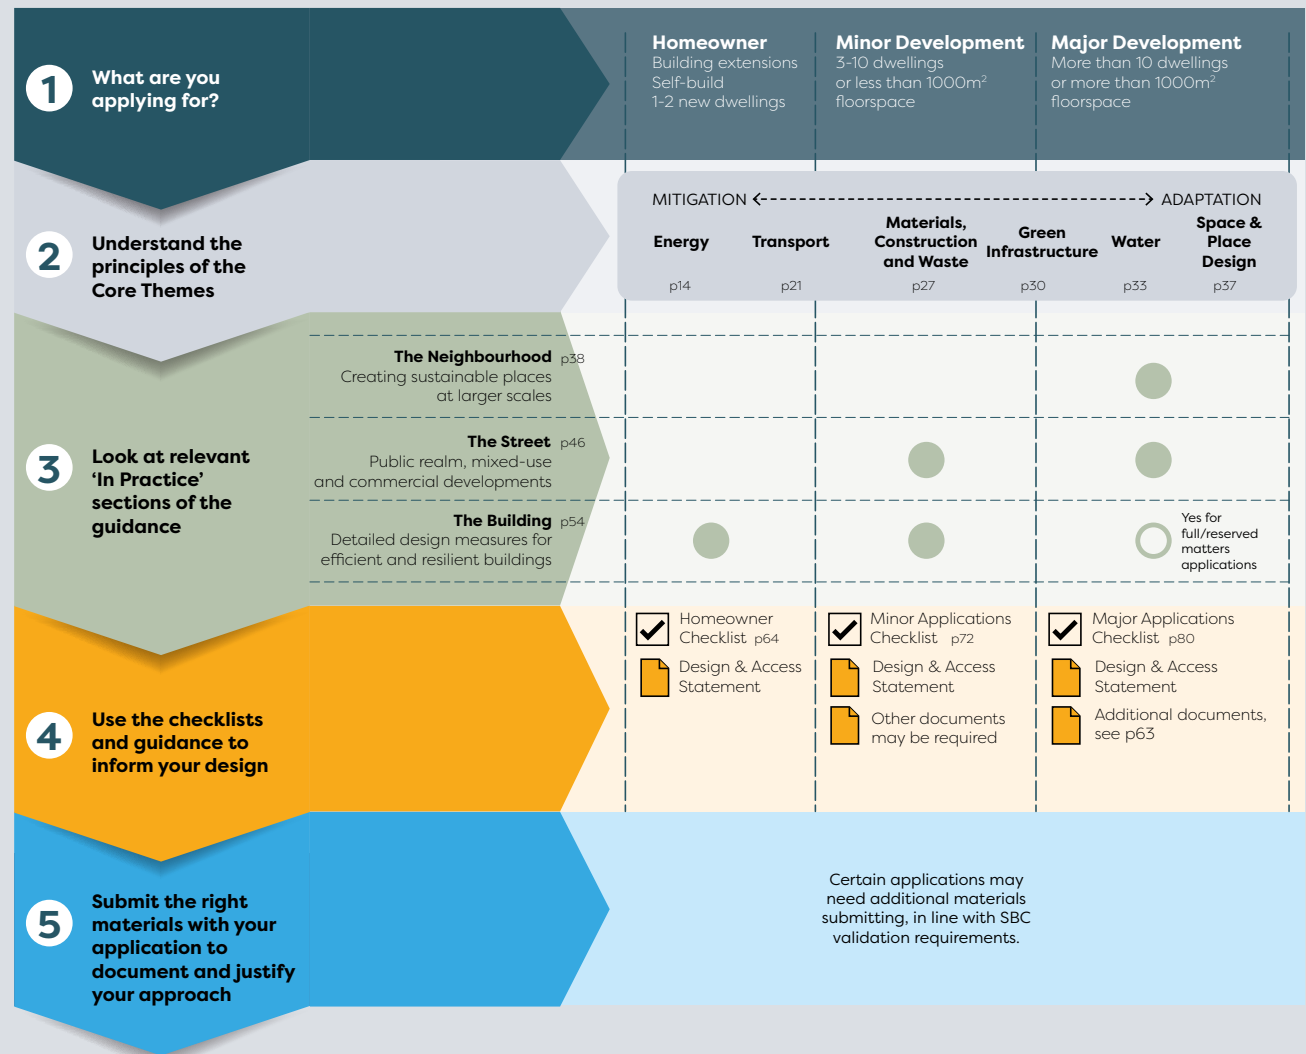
1 What are you applying for?

Homeowner
Building extensions
Self-build
1-2 new dwellings

Minor Development
3-10 dwellings
or less than 1000m$^2$
floorspace

Major Development
More than 10 dwellings
or more than 1000m$^2$
floorspace

2 Understand the principles of the Core Themes

MITIGATION ← - - - - - - - - → ADAPTATION

Energy p14
Transport p21
Materials, Construction and Waste p27
Green Infrastructure p30
Water p33
Space & Place Design p37

3 Look at relevant 'In Practice' sections of the guidance

The Neighbourhood p38
Creating sustainable places at larger scales

The Street p46
Public realm, mixed-use and commercial developments

The Building p54
Detailed design measures for efficient and resilient buildings

Yes for full/reserved matters applications

4 Use the checklists and guidance to inform your design

Homeowner Checklist p64
Design & Access Statement

Minor Applications Checklist p72
Design & Access Statement
Other documents may be required

Major Applications Checklist p80
Design & Access Statement
Additional documents, see p63

5 Submit the right materials with your application to document and justify your approach

Certain applications may need additional materials submitting, in line with SBC validation requirements.